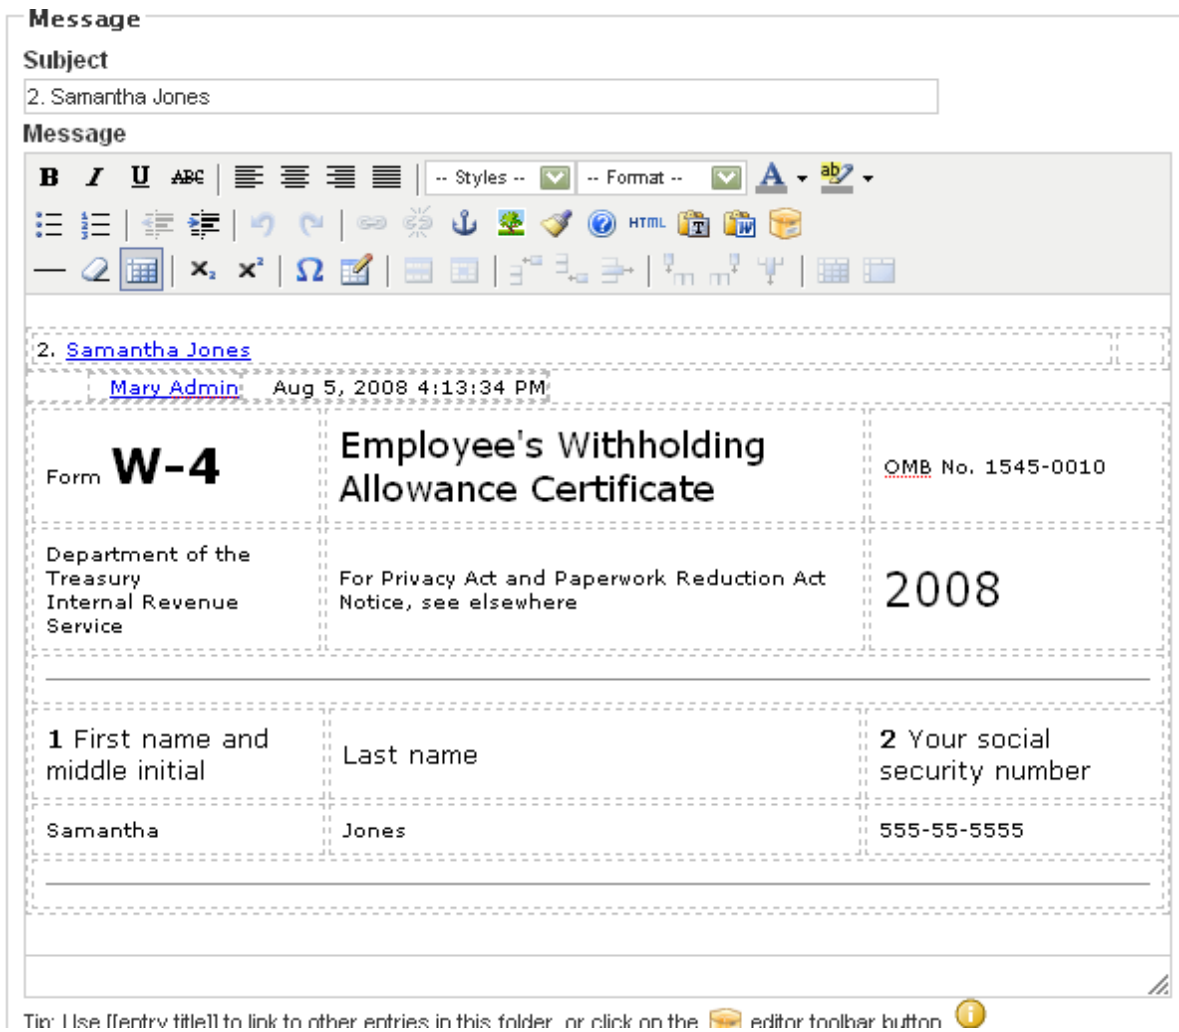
Message

Subject

2. Samantha Jones

Message

-- Styles -- -- Format --

HTML

2. Samantha Jones

Mary Admin Aug 5, 2008 4:13:34 PM

| Form W-4 | Employee's Withholding Allowance Certificate | OMB No. 1545-0010 |
|---|---|---|
| Department of the Treasury Internal Revenue Service | For Privacy Act and Paperwork Reduction Act Notice, see elsewhere | 2008 |

| 1 First name and middle initial | Last name | 2 Your social security number |
|---|---|---|
| Samantha | Jones | 555-55-5555 |

Tip: Use [[entry title]] to link to other entries in this folder, or click on the editor toolbar button.